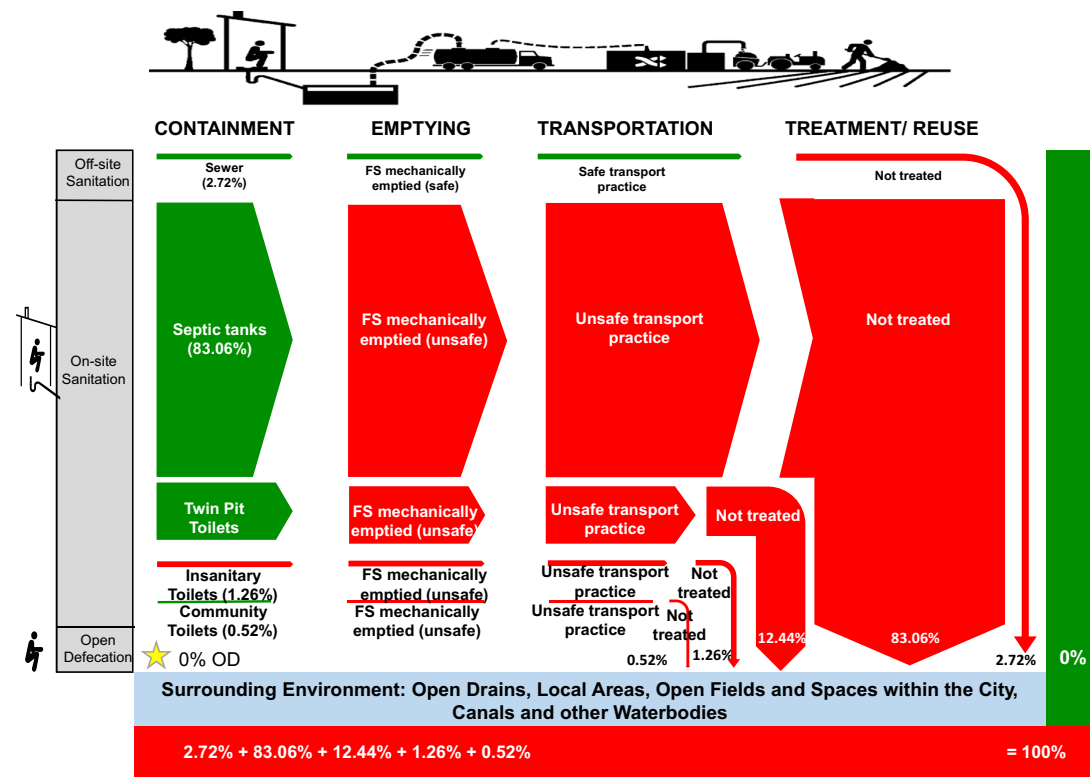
CONTAINMENT

EMPTYING

TRANSPORTATION

TREATMENT/ REUSE

Off-site Sanitation

Sewer (2.72%)

FS mechanically emptied (safe)

Safe transport practice

Not treated

On-site Sanitation

Septic tanks (83.06%)

FS mechanically emptied (unsafe)

Unsafe transport practice

Not treated

Twin Pit Toilets

FS mechanically emptied (unsafe)

Unsafe transport practice

Not treated

Insanitary Toilets (1.26%)

FS mechanically emptied (unsafe)

Unsafe transport practice

Not treated

Community Toilets (0.52%)

FS mechanically emptied (unsafe)

Unsafe transport practice

Not treated

Open Defecation

0% OD

0.52%

1.26%

12.44%

83.06%

2.72%

0%

Surrounding Environment: Open Drains, Local Areas, Open Fields and Spaces within the City, Canals and other Waterbodies

2.72% + 83.06% + 12.44% + 1.26% + 0.52% = 100%